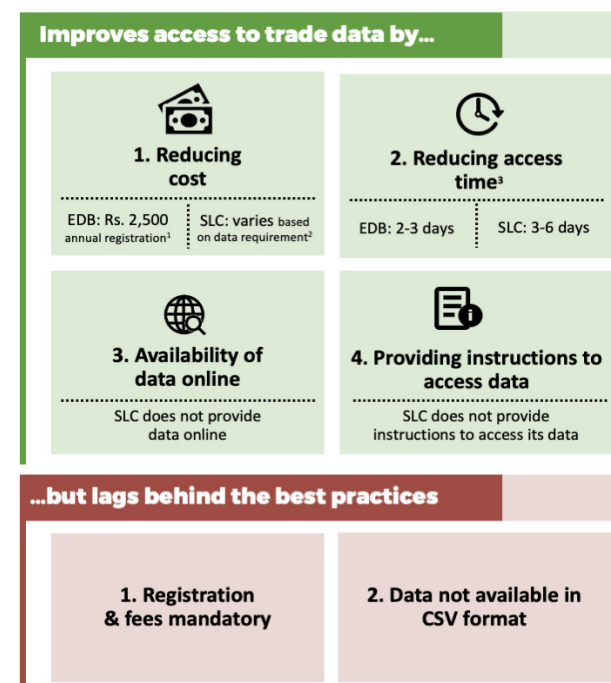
Improves access to trade data by...

1. Reducing cost

EDB: Rs. 2,500 annual registration$^1$

SLC: varies based on data requirement$^2$

2. Reducing access time$^3$

EDB: 2-3 days

SLC: 3-6 days

3. Availability of data online

SLC does not provide data online

4. Providing instructions to access data

SLC does not provide instructions to access its data

...but lags behind the best practices

1. Registration & fees mandatory

2. Data not available in CSV format